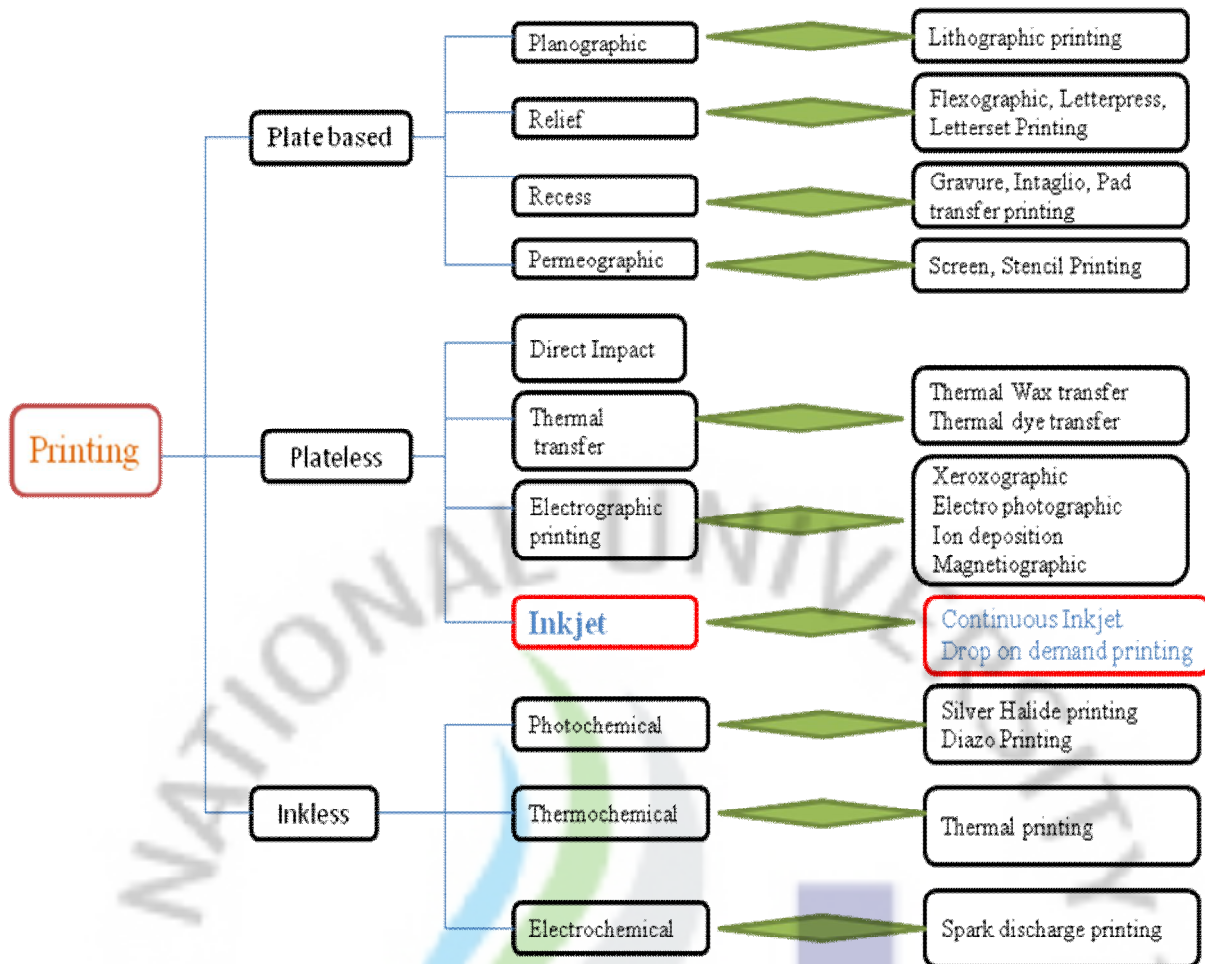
Printing

Plate based

Planographic — Lithographic printing

Relief — Flexographic, Letterpress, Letterset Printing

Recess — Gravure, Intaglio, Pad transfer printing

Permeographic — Screen, Stencil Printing

Plateless

Direct Impact

Thermal transfer — Thermal Wax transfer
Thermal dye transfer

Electrographic printing — Xeroxographic
Electro photographic
Ion deposition
Magnetiographic

Inkjet — Continuous Inkjet
Drop on demand printing

Inkless

Photochemical — Silver Halide printing
Diazo Printing

Thermochemical — Thermal printing

Electrochemical — Spark discharge printing

NATIONAL UNIVERSITY